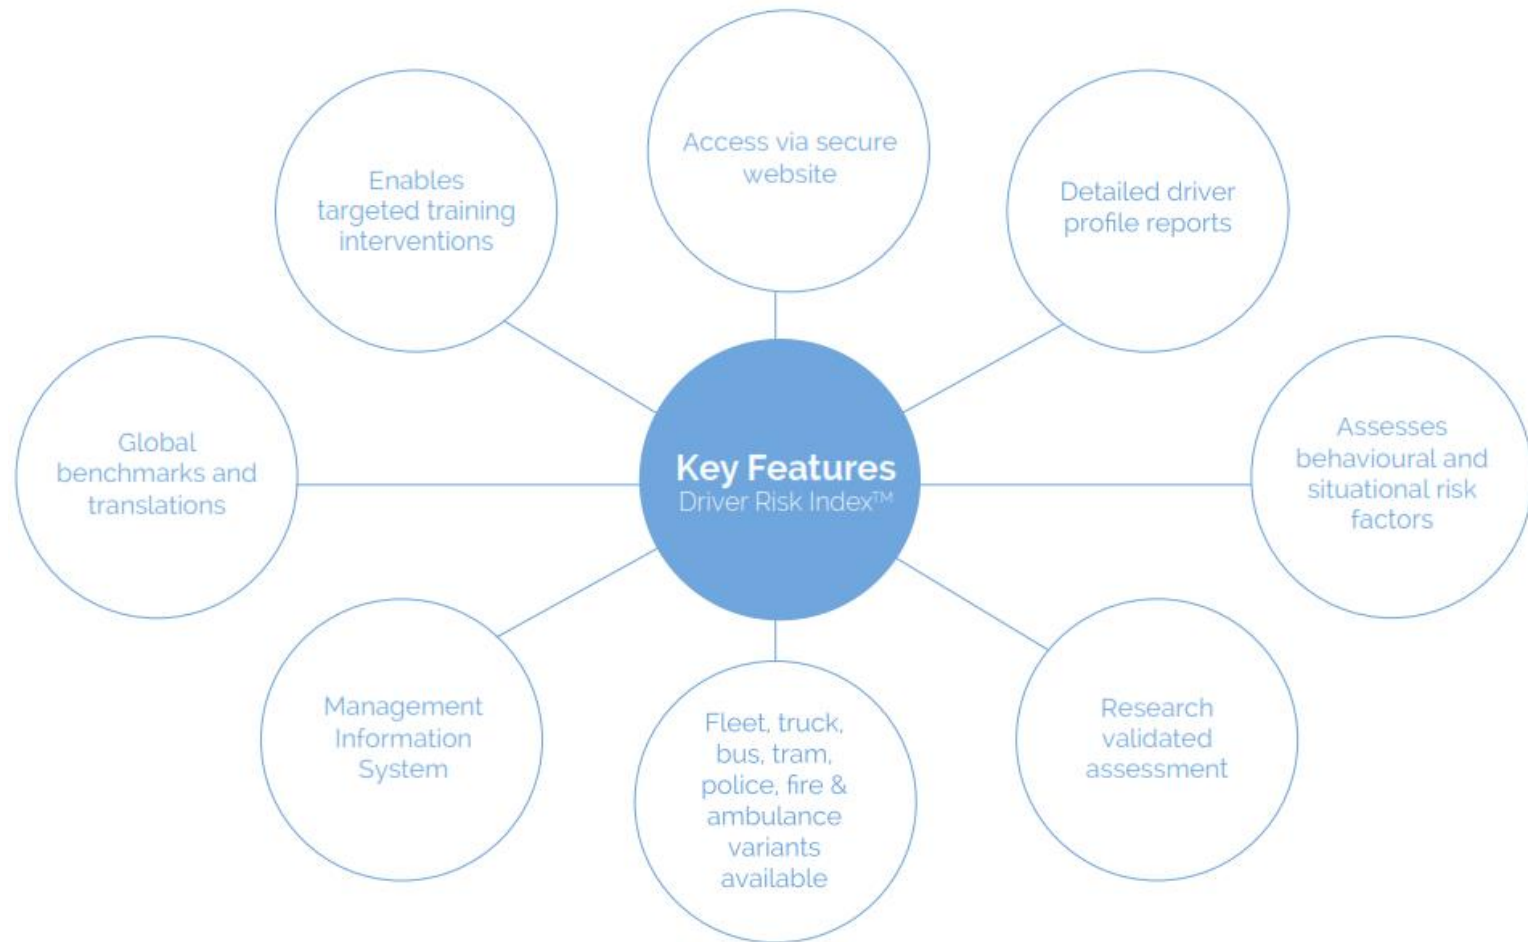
Access via secure website

Enables targeted training interventions

Detailed driver profile reports

Global benchmarks and translations

Key Features
Driver Risk Index™

Assesses behavioural and situational risk factors

Management Information System

Fleet, truck, bus, tram, police, fire & ambulance variants available

Research validated assessment